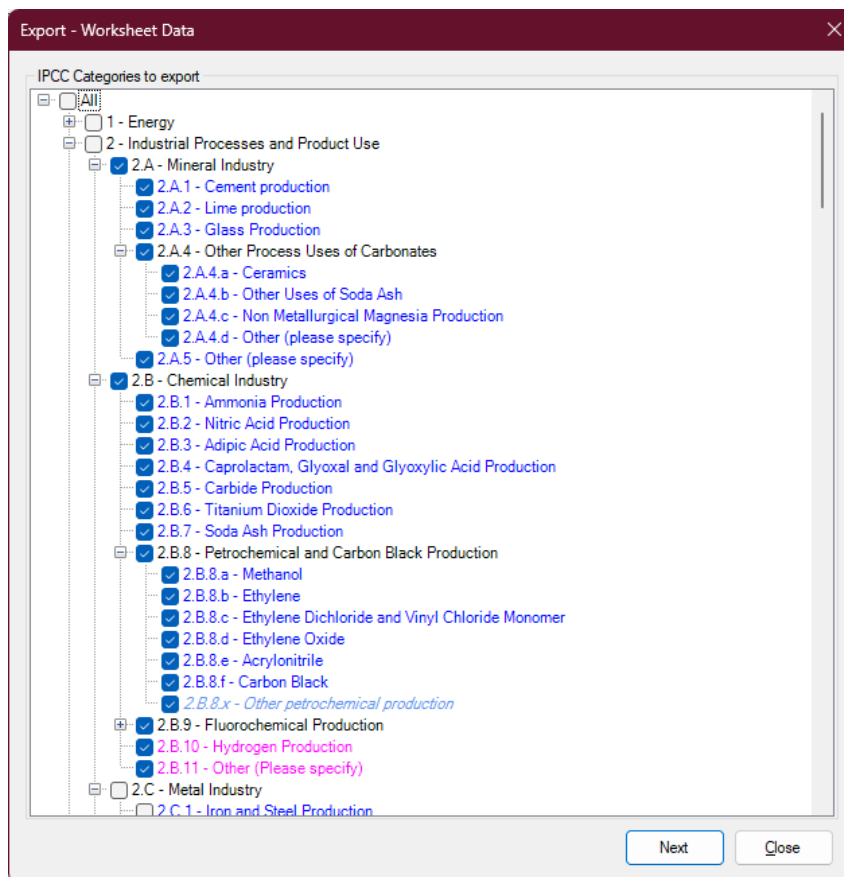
Export - Worksheet Data

IPCC Categories to export

All
1 - Energy
2 - Industrial Processes and Product Use
2.A - Mineral Industry
2.A.1 - Cement production
2.A.2 - Lime production
2.A.3 - Glass Production
2.A.4 - Other Process Uses of Carbonates
2.A.4.a - Ceramics
2.A.4.b - Other Uses of Soda Ash
2.A.4.c - Non Metallurgical Magnesia Production
2.A.4.d - Other (please specify)
2.A.5 - Other (please specify)
2.B - Chemical Industry
2.B.1 - Ammonia Production
2.B.2 - Nitric Acid Production
2.B.3 - Adipic Acid Production
2.B.4 - Caprolactam, Glyoxal and Glyoxylic Acid Production
2.B.5 - Carbide Production
2.B.6 - Titanium Dioxide Production
2.B.7 - Soda Ash Production
2.B.8 - Petrochemical and Carbon Black Production
2.B.8.a - Methanol
2.B.8.b - Ethylene
2.B.8.c - Ethylene Dichloride and Vinyl Chloride Monomer
2.B.8.d - Ethylene Oxide
2.B.8.e - Acrylonitrile
2.B.8.f - Carbon Black
2.B.8.x - Other petrochemical production
2.B.9 - Fluorochemical Production
2.B.10 - Hydrogen Production
2.B.11 - Other (Please specify)
2.C - Metal Industry
2.C.1 - Iron and Steel Production

Next
Close